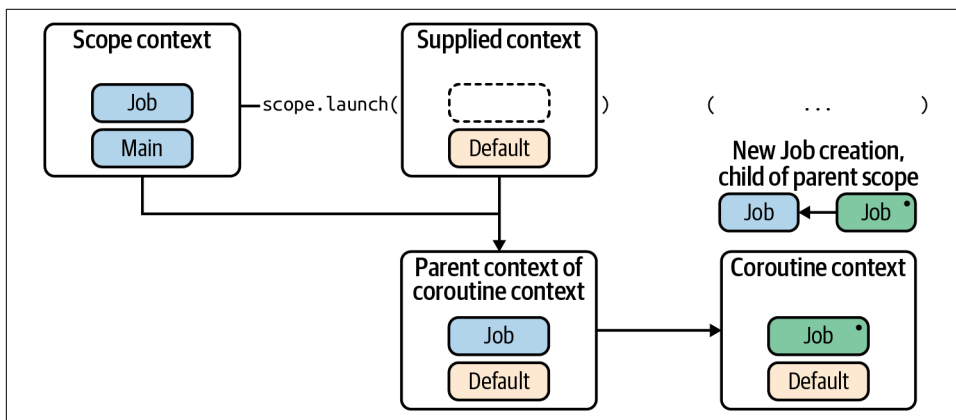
Scope context

Job

Main

scope.launch(

)

(

...

)

Supplied context

Default

New Job creation, child of parent scope

Job

Job

Parent context of coroutine context

Job

Default

Coroutine context

Job

Default